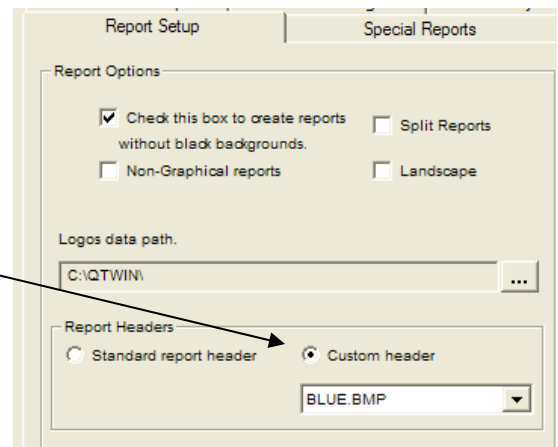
Report Setup
Special Reports

Report Options

Check this box to create reports without black backgrounds.
Split Reports
Non-Graphical reports
Landscape

Logos data path.
C:\QTWIN\
...

Report Headers
Standard report header
Custom header
BLUE.BMP